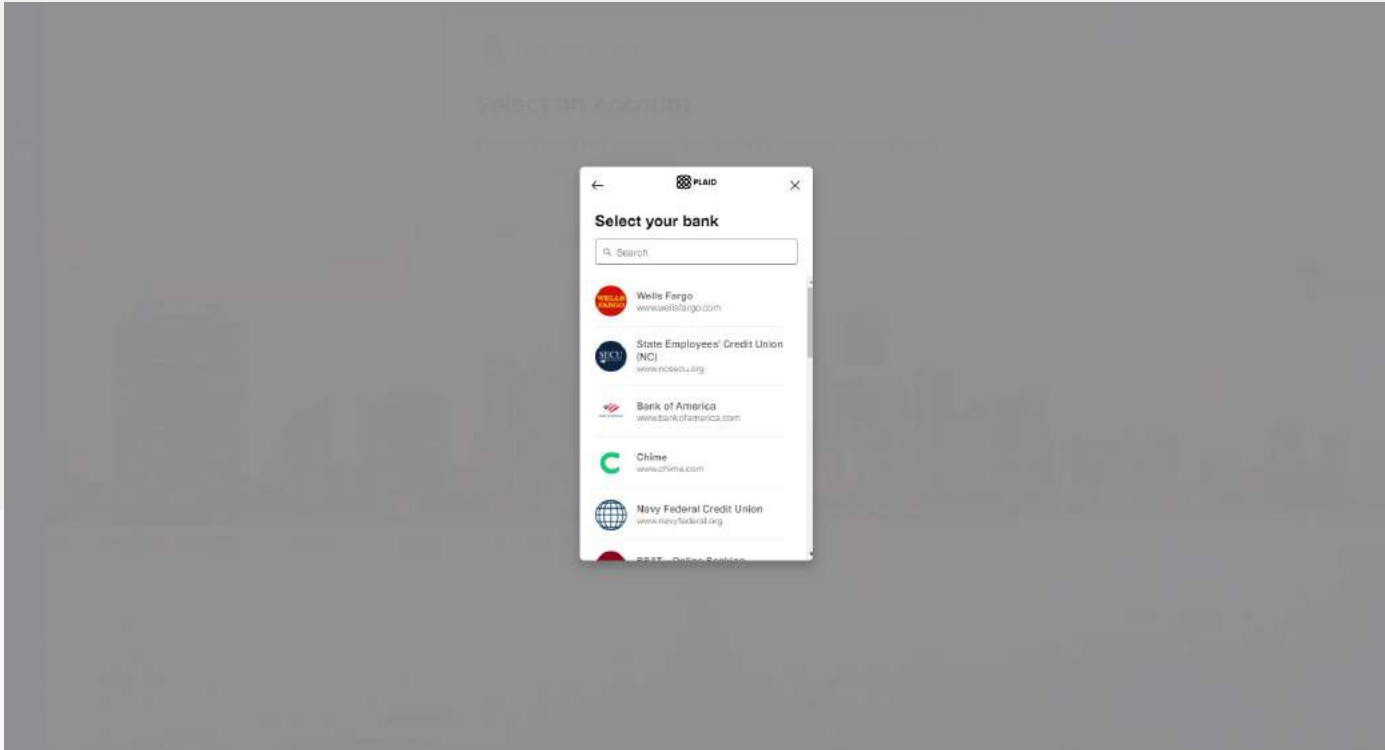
Select an Account

←
PLAID
×

Select your bank

Search

WELLS FARGO
Wells Fargo
www.wellsfargo.com

SECU
State Employees' Credit Union (NC)
www.ncsecu.org

Bank of America
www.bankofamerica.com

Chime
www.chime.com

Navy Federal Credit Union
www.navyfederal.org

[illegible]